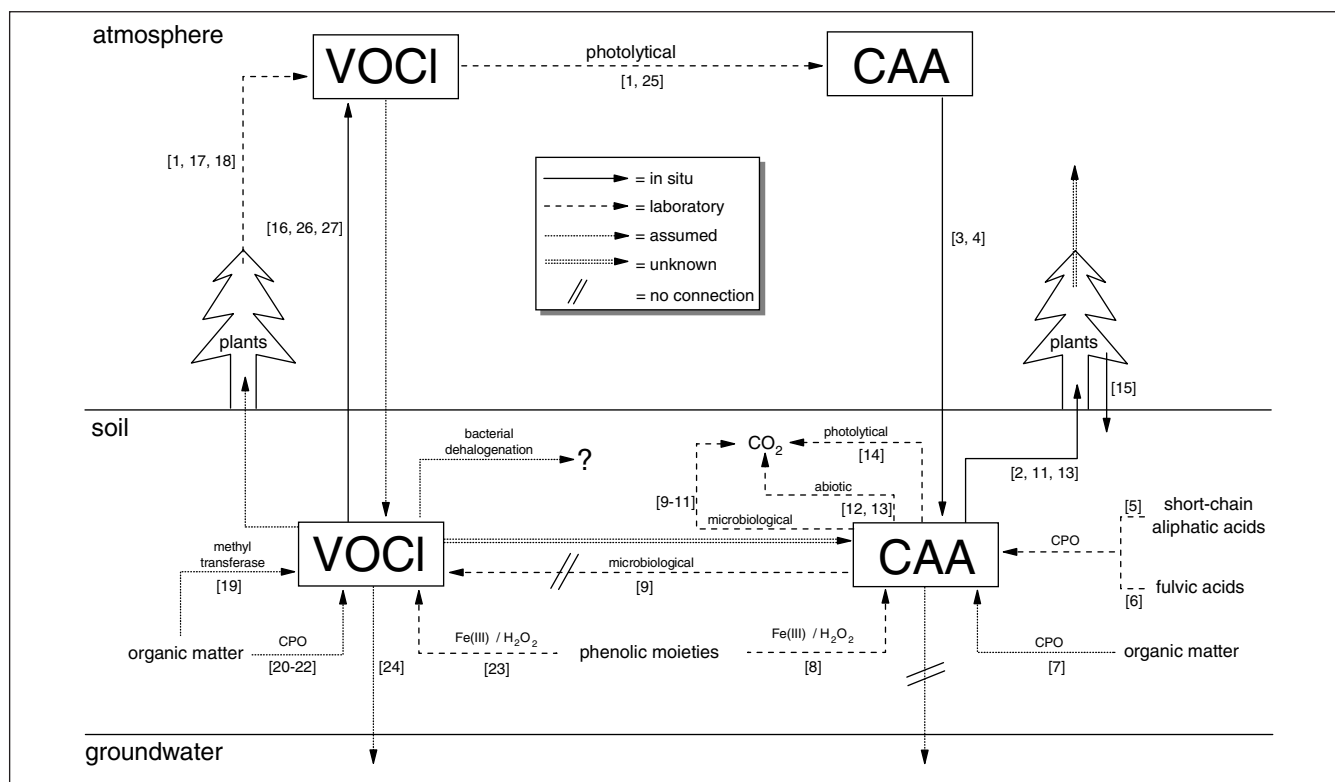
atmosphere

VOCl

photolytical
[1, 25]

CAA

[1, 17, 18]

[16, 26, 27]

= in situ
= laboratory
= assumed
= unknown
= no connection

[3, 4]

plants

plants

[15]

soil

bacterial dehalogenation

?

$CO_2$

photolytical
[14]

[2, 11, 13]

abiotic
[12, 13]

[9-11]

microbiological

short-chain aliphatic acids
[5]

methyl transferase
[19]

VOCl

microbiological
[9]

CAA

CPO

fulvic acids
[6]

organic matter

CPO
[20-22]

[24]

Fe(III) / $H_2O_2$
[23]

phenolic moieties

Fe(III) / $H_2O_2$
[8]

CPO
[7]

organic matter

groundwater